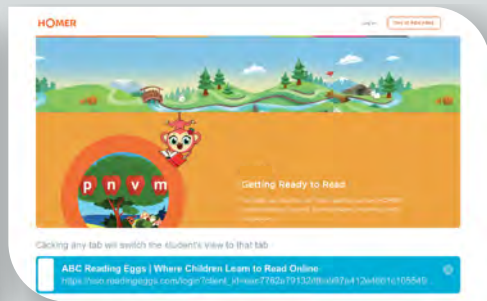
HOMER

Log in

Start at Subscribe

p n v m

Getting Ready to Read

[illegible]

Clicking any tab will switch the student's view to that tab

ABC Reading Eggs | Where Children Learn to Read Online

https://sso.readingeggs.com/login?client_id=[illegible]